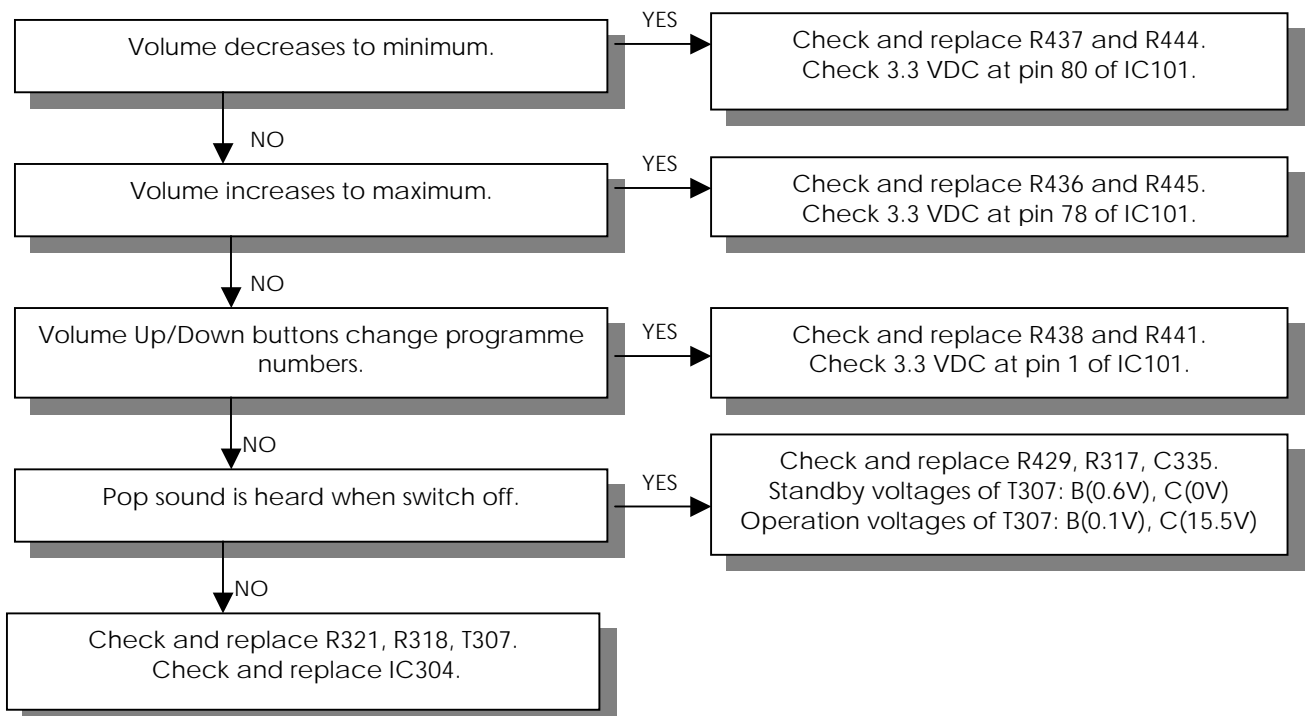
Volume decreases to minimum.

YES

Check and replace R437 and R444.
Check 3.3 VDC at pin 80 of IC101.

NO

Volume increases to maximum.

YES

Check and replace R436 and R445.
Check 3.3 VDC at pin 78 of IC101.

NO

Volume Up/Down buttons change programme numbers.

YES

Check and replace R438 and R441.
Check 3.3 VDC at pin 1 of IC101.

NO

Pop sound is heard when switch off.

YES

Check and replace R429, R317, C335.
Standby voltages of T307: B(0.6V), C(0V)
Operation voltages of T307: B(0.1V), C(15.5V)

NO

Check and replace R321, R318, T307.
Check and replace IC304.